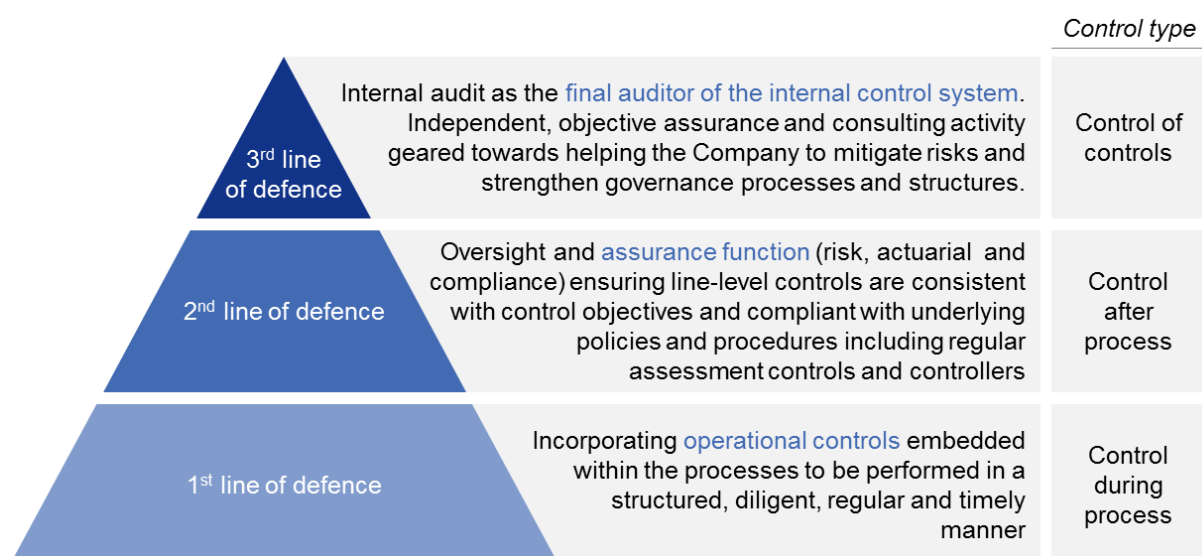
Control type

3$^{rd}$ line of defence

Internal audit as the final auditor of the internal control system. Independent, objective assurance and consulting activity geared towards helping the Company to mitigate risks and strengthen governance processes and structures.

Control of controls

2$^{nd}$ line of defence

Oversight and assurance function (risk, actuarial and compliance) ensuring line-level controls are consistent with control objectives and compliant with underlying policies and procedures including regular assessment controls and controllers

Control after process

1$^{st}$ line of defence

Incorporating operational controls embedded within the processes to be performed in a structured, diligent, regular and timely manner

Control during process